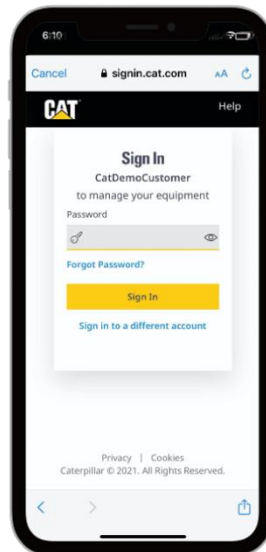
6:10

Cancel signin.cat.com AA

CAT Help

Sign In
CatDemoCustomer
to manage your equipment

Password

Forgot Password?

Sign In

Sign in to a different account

Privacy | Cookies
Caterpillar © 2021. All Rights Reserved.